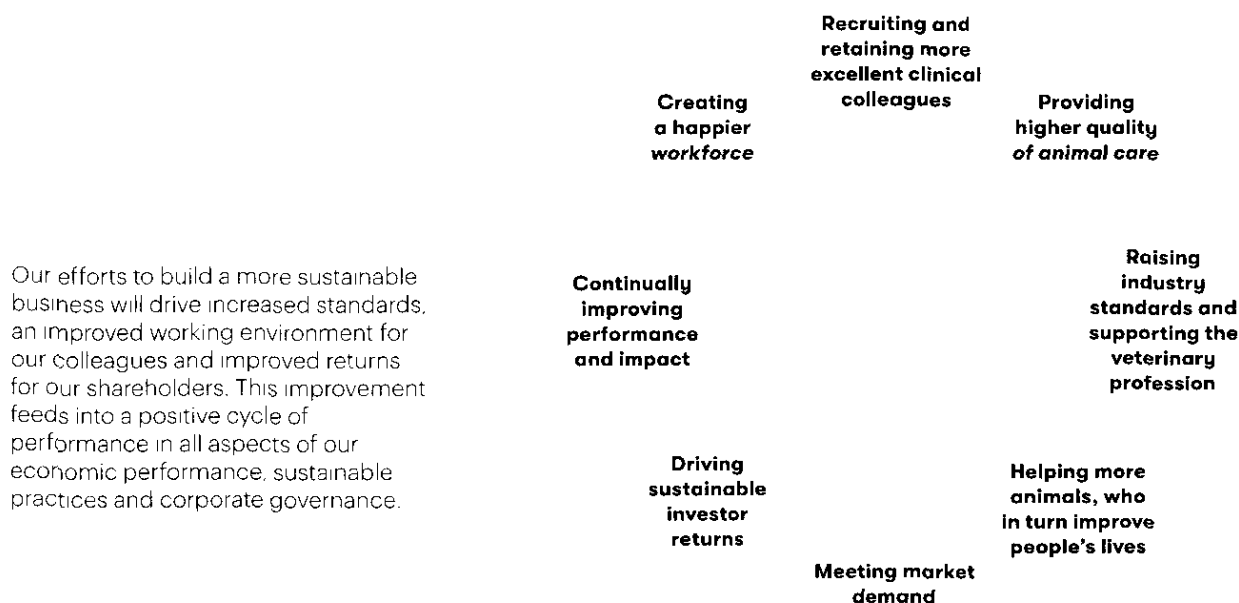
Our efforts to build a more sustainable business will drive increased standards, an improved working environment for our colleagues and improved returns for our shareholders. This improvement feeds into a positive cycle of performance in all aspects of our economic performance, sustainable practices and corporate governance.

Recruiting and retaining more excellent clinical colleagues

Providing higher quality of animal care

Raising industry standards and supporting the veterinary profession

Helping more animals, who in turn improve people's lives

Meeting market demand

Driving sustainable investor returns

Continually improving performance and impact

Creating a happier workforce